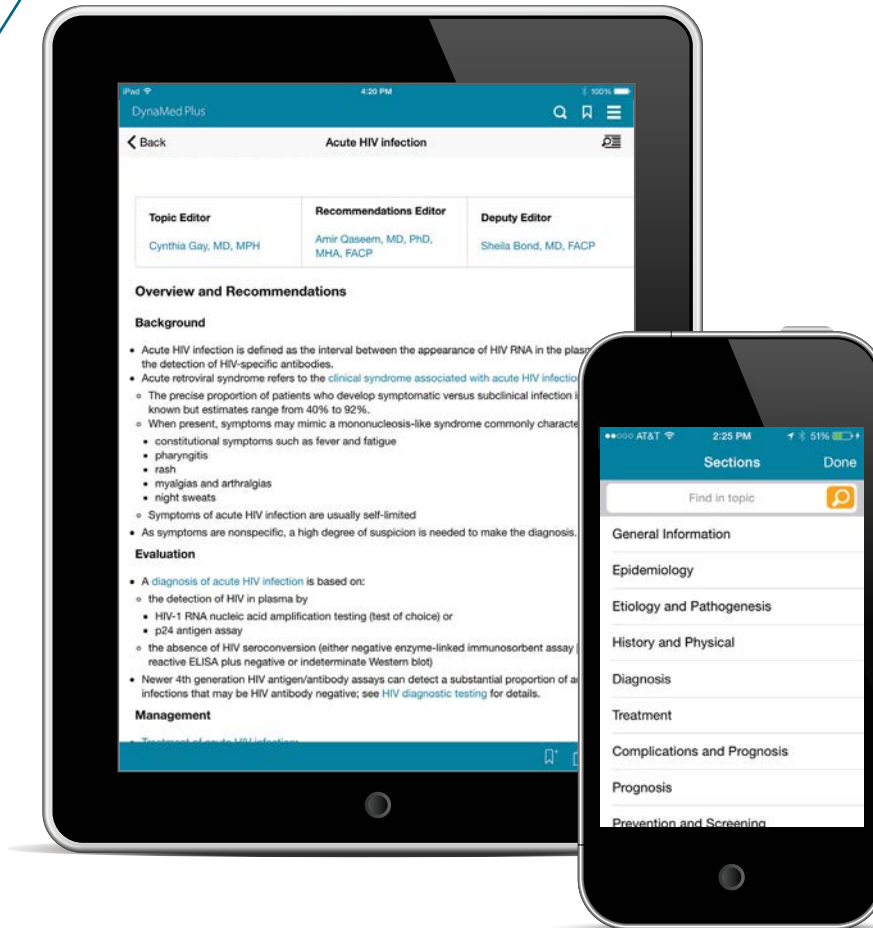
iPad 4:20 PM 100%

DynaMed Plus

Back

Acute HIV infection

| Topic Editor | Recommendations Editor | Deputy Editor |
|---|---|---|
| Cynthia Gay, MD, MPH | Amir Qaseem, MD, PhD, MHA, FACP | Sheila Bond, MD, FACP |

Overview and Recommendations

Background

• Acute HIV infection is defined as the interval between the appearance of HIV RNA in the plasm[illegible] the detection of HIV-specific antibodies.
• Acute retroviral syndrome refers to the clinical syndrome associated with acute HIV infectio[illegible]
◦ The precise proportion of patients who develop symptomatic versus subclinical infection i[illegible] known but estimates range from 40% to 92%.
◦ When present, symptoms may mimic a mononucleosis-like syndrome commonly characte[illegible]
▪ constitutional symptoms such as fever and fatigue
▪ pharyngitis
▪ rash
▪ myalgias and arthralgias
▪ night sweats
◦ Symptoms of acute HIV infection are usually self-limited
• As symptoms are nonspecific, a high degree of suspicion is needed to make the diagnosis.

Evaluation

• A diagnosis of acute HIV infection is based on:
◦ the detection of HIV in plasma by
▪ HIV-1 RNA nucleic acid amplification testing (test of choice) or
▪ p24 antigen assay
◦ the absence of HIV seroconversion (either negative enzyme-linked immunosorbent assay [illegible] reactive ELISA plus negative or indeterminate Western blot)
• Newer 4th generation HIV antigen/antibody assays can detect a substantial proportion of a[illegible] infections that may be HIV antibody negative; see HIV diagnostic testing for details.

Management

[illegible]

●●○○○ AT&T 2:25 PM 51%

Sections Done

Find in topic

General Information
Epidemiology
Etiology and Pathogenesis
History and Physical
Diagnosis
Treatment
Complications and Prognosis
Prognosis
Prevention and Screening